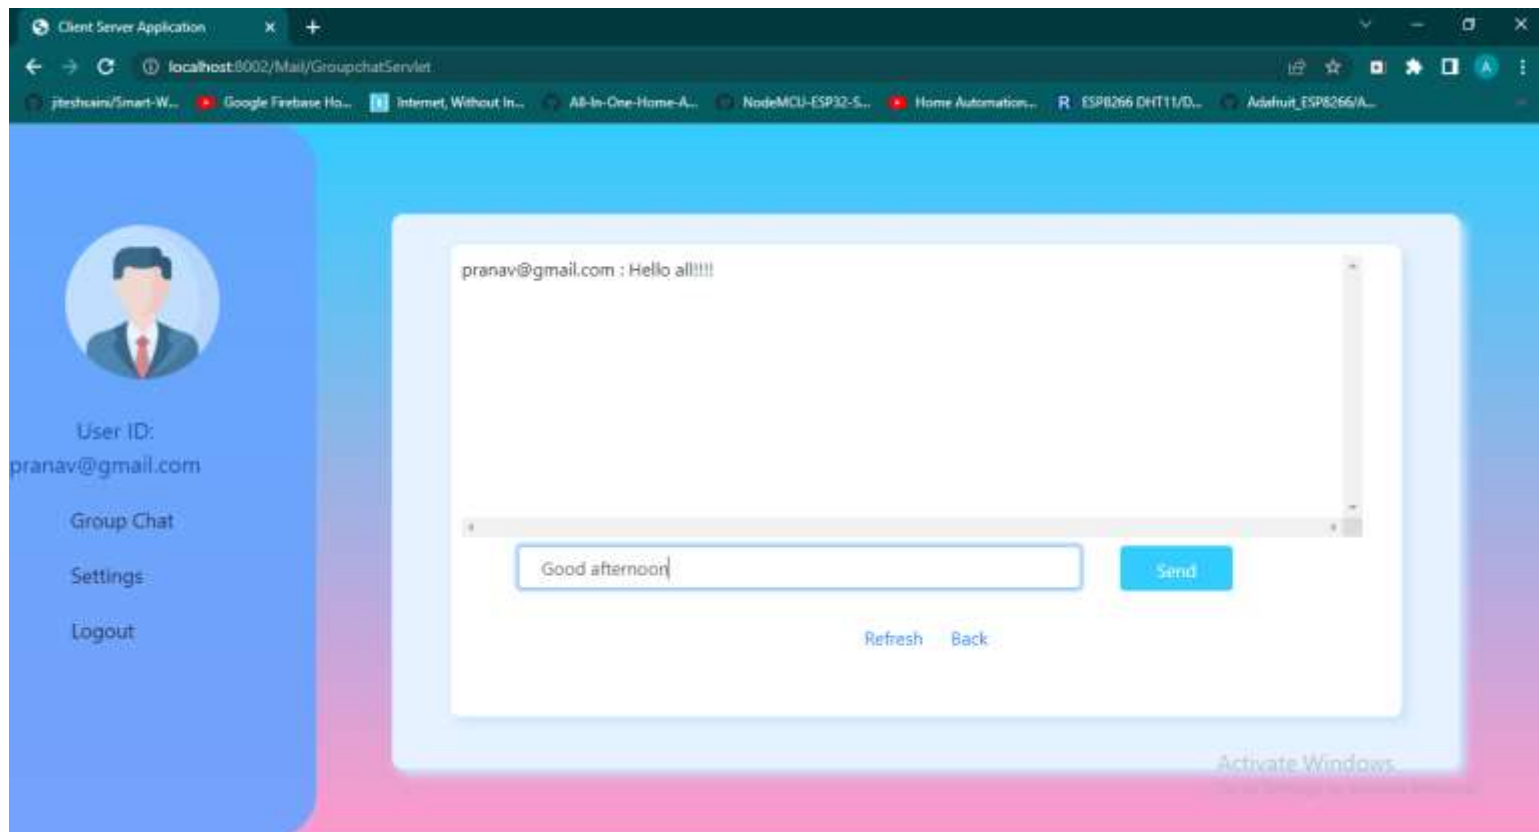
Client Server Application

localhost:8002/Mail/GroupchatServlet

jiteshsaini/Smart-W... Google Firebase Ho... Internet, Without In... All-In-One-Home-A... NodeMCU-ESP32-S... Home Automation... ESP8266 DHT11/D... Adafruit_ESP8266/A...

User ID:
pranav@gmail.com

Group Chat

Settings

Logout

pranav@gmail.com : Hello all!!!!

Good afternoon

Send

Refresh Back

Activate Windows
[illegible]